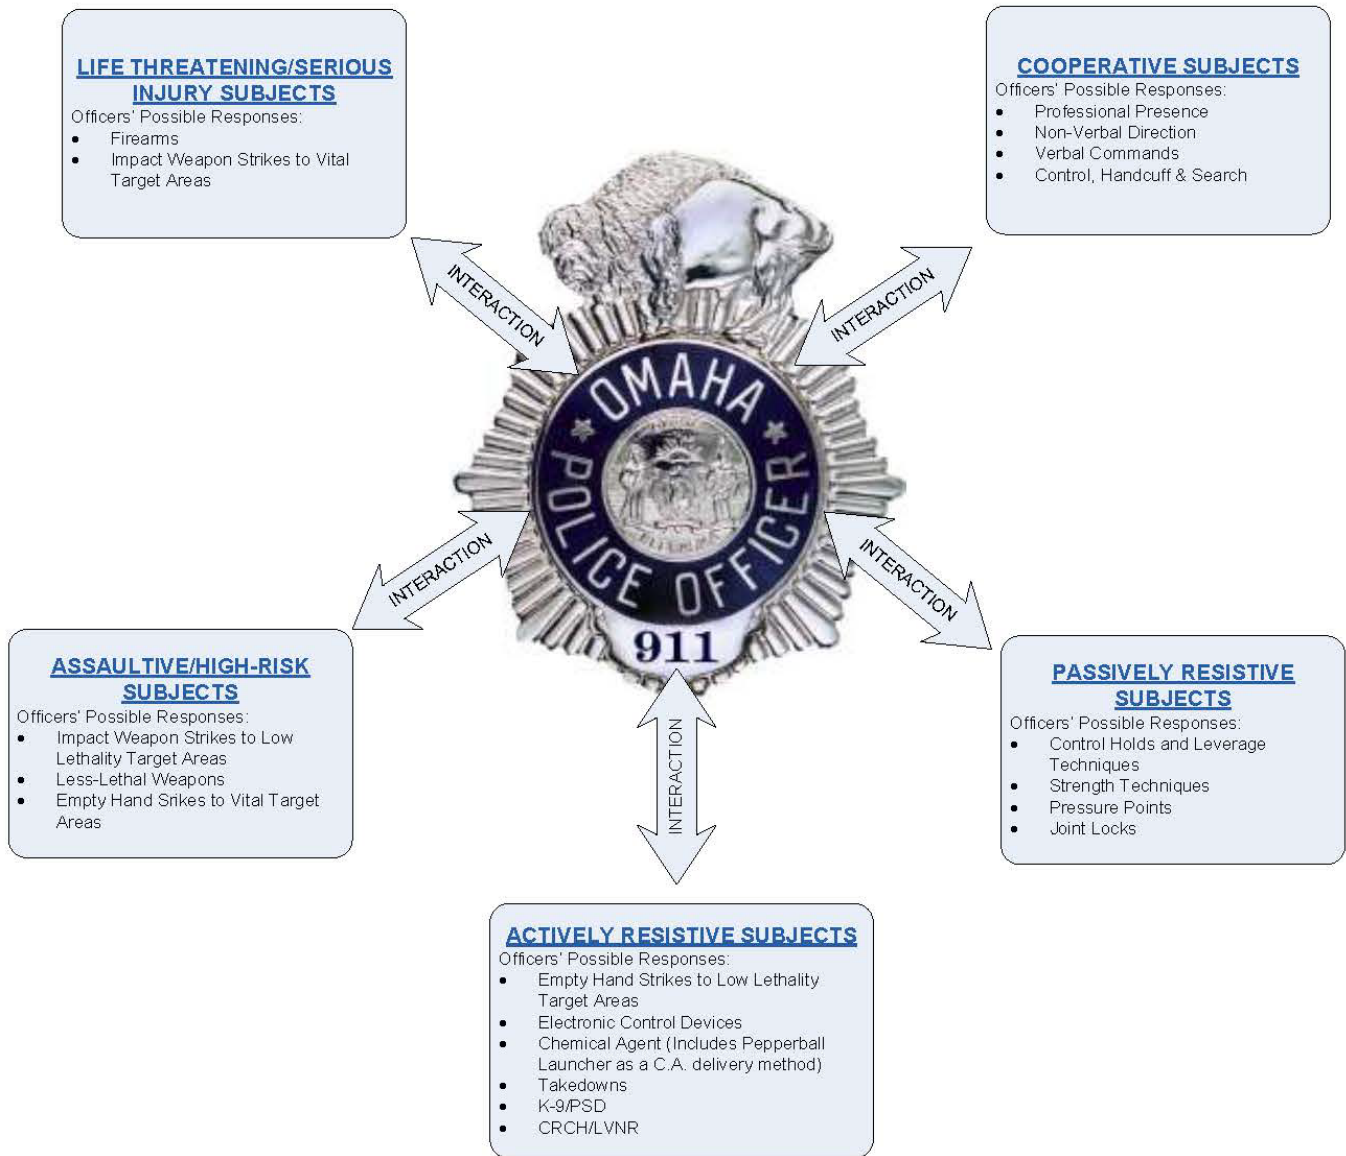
LIFE THREATENING/SERIOUS INJURY SUBJECTS
Officers' Possible Responses:
- Firearms
- Impact Weapon Strikes to Vital Target Areas

COOPERATIVE SUBJECTS
Officers' Possible Responses:
- Professional Presence
- Non-Verbal Direction
- Verbal Commands
- Control, Handcuff & Search

INTERACTION

INTERACTION

OMAHA POLICE OFFICER
911

INTERACTION

INTERACTION

ASSAULTIVE/HIGH-RISK SUBJECTS
Officers' Possible Responses:
- Impact Weapon Strikes to Low Lethality Target Areas
- Less-Lethal Weapons
- Empty Hand Srikes to Vital Target Areas

INTERACTION

PASSIVELY RESISTIVE SUBJECTS
Officers' Possible Responses:
- Control Holds and Leverage Techniques
- Strength Techniques
- Pressure Points
- Joint Locks

ACTIVELY RESISTIVE SUBJECTS
Officers' Possible Responses:
- Empty Hand Strikes to Low Lethality Target Areas
- Electronic Control Devices
- Chemical Agent (Includes Pepperball Launcher as a C.A. delivery method)
- Takedowns
- K-9/PSD
- CRCH/LVNR